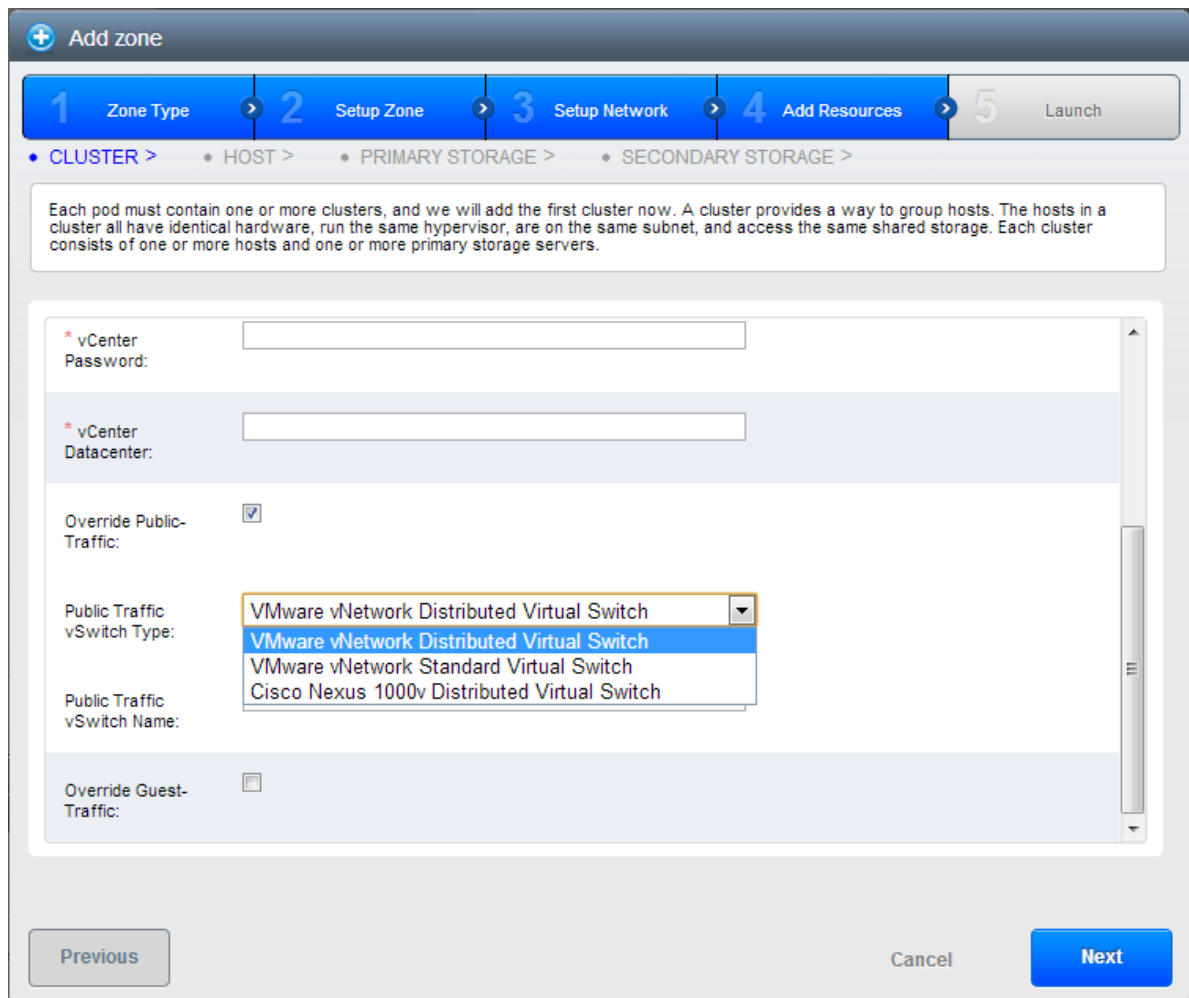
Add zone

1 Zone Type
2 Setup Zone
3 Setup Network
4 Add Resources
5 Launch

• CLUSTER > • HOST > • PRIMARY STORAGE > • SECONDARY STORAGE >

Each pod must contain one or more clusters, and we will add the first cluster now. A cluster provides a way to group hosts. The hosts in a cluster all have identical hardware, run the same hypervisor, are on the same subnet, and access the same shared storage. Each cluster consists of one or more hosts and one or more primary storage servers.

* vCenter Password:

* vCenter Datacenter:

Override Public-Traffic:

Public Traffic vSwitch Type:
VMware vNetwork Distributed Virtual Switch
VMware vNetwork Distributed Virtual Switch
VMware vNetwork Standard Virtual Switch
Cisco Nexus 1000v Distributed Virtual Switch

Public Traffic vSwitch Name:

Override Guest-Traffic:

Previous

Cancel

Next